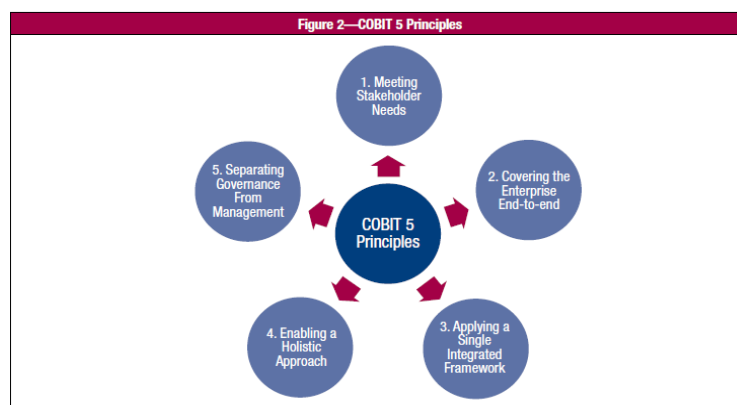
Figure 2—COBIT 5 Principles

1. Meeting Stakeholder Needs

2. Covering the Enterprise End-to-end

COBIT 5 Principles

5. Separating Governance From Management

4. Enabling a Holistic Approach

3. Applying a Single Integrated Framework